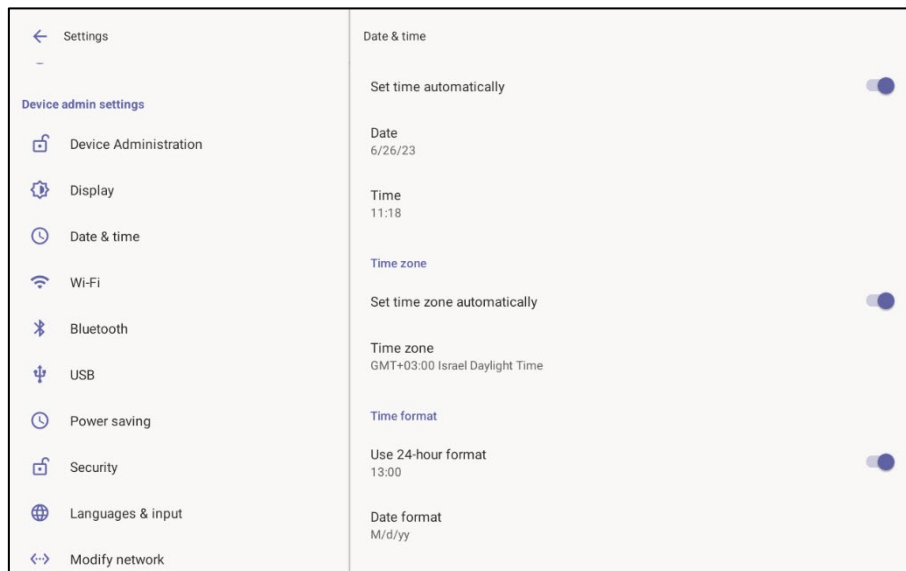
Settings

Device admin settings

Device Administration

Display

Date & time

Wi-Fi

Bluetooth

USB

Power saving

Security

Languages & input

Modify network

Date & time

Set time automatically

Date
6/26/23

Time
11:18

Time zone

Set time zone automatically

Time zone
GMT+03:00 Israel Daylight Time

Time format

Use 24-hour format
13:00

Date format
M/d/yy